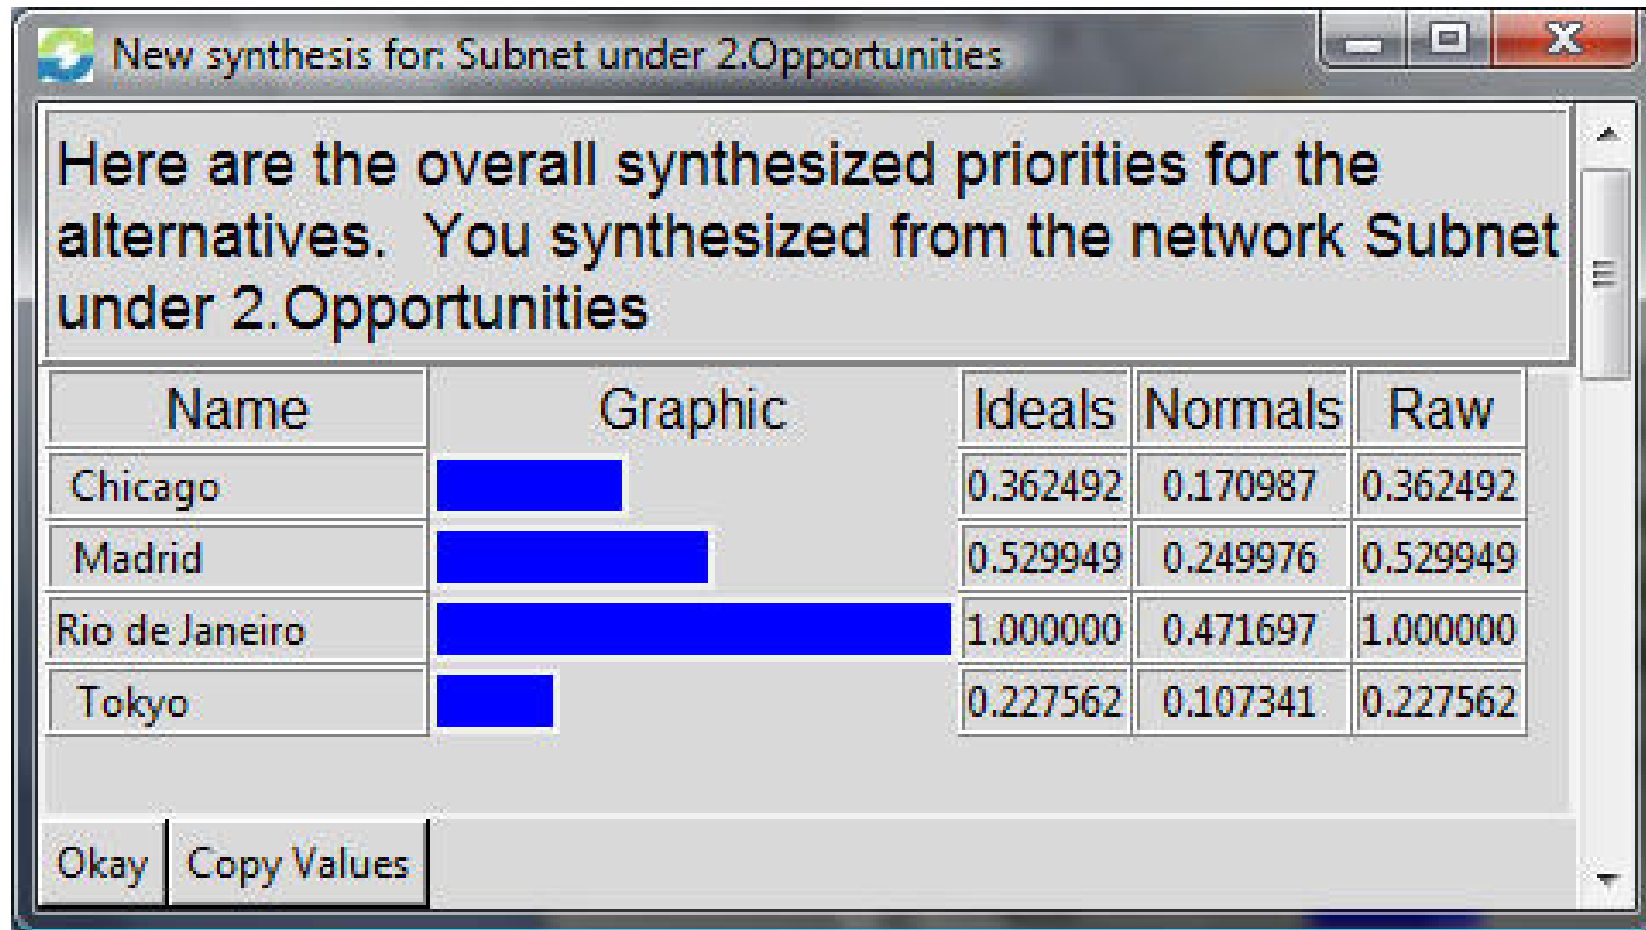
New synthesis for: Subnet under 2.Opportunities

Here are the overall synthesized priorities for the alternatives. You synthesized from the network Subnet under 2.Opportunities

| Name | Graphic | Ideals | Normals | Raw |
|---|---|---|---|---|
| Chicago | | 0.362492 | 0.170987 | 0.362492 |
| Madrid | | 0.529949 | 0.249976 | 0.529949 |
| Rio de Janeiro | | 1.000000 | 0.471697 | 1.000000 |
| Tokyo | | 0.227562 | 0.107341 | 0.227562 |

Okay | Copy Values